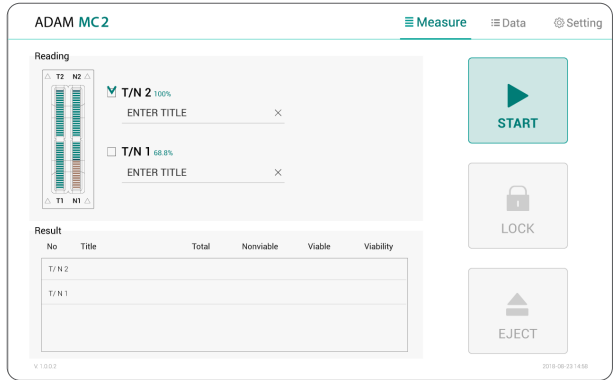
ADAM MC2

Measure
Data
Setting

Reading

T2 N2
T1 N1

T/N 2 100%
ENTER TITLE ×

T/N 1 68.8%
ENTER TITLE ×

START

LOCK

EJECT

Result

| No | Title | Total | Nonviable | Viable | Viability |
|---|---|---|---|---|---|
| T/ N 2 | | | | | |
| T/ N 1 | | | | | |

V 1.0.0.3

2018-08-23 14:58